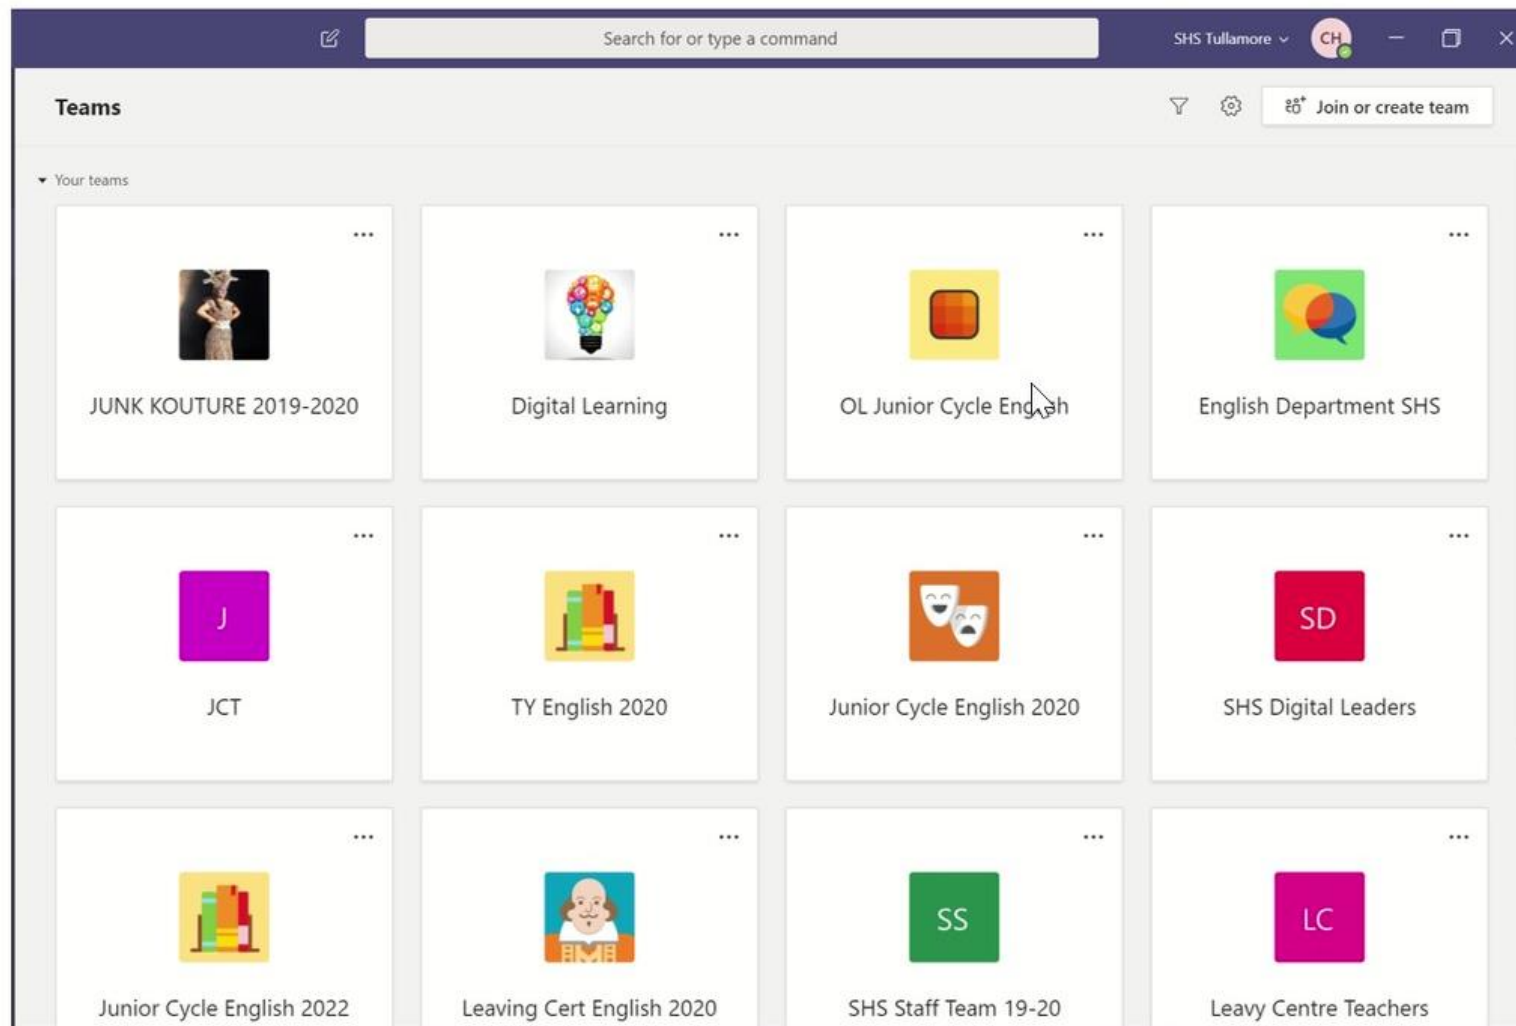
Search for or type a command

SHS Tullamore

CH

Teams

Join or create team

Your teams

...

JUNK KOUTURE 2019-2020

...

Digital Learning

...

OL Junior Cycle Eng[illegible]h

...

English Department SHS

...

J

JCT

...

TY English 2020

...

Junior Cycle English 2020

...

SD

SHS Digital Leaders

...

Junior Cycle English 2022

...

Leaving Cert English 2020

...

SS

SHS Staff Team 19-20

...

LC

Leavy Centre Teachers